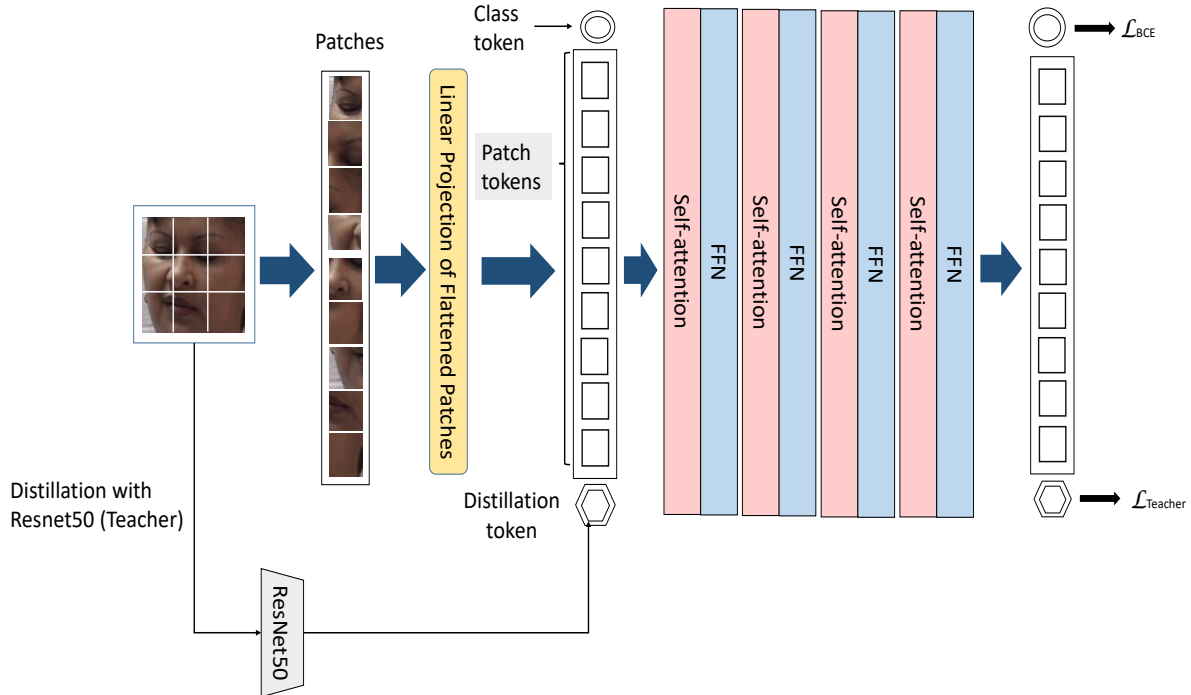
Patches

Class token

$\mathcal{L}_{BCE}$

Linear Projection of Flattened Patches

Patch tokens

Self-attention

FFN

Self-attention

FFN

Self-attention

FFN

Self-attention

FFN

Distillation with Resnet50 (Teacher)

Distillation token

$\mathcal{L}_{Teacher}$

ResNet50